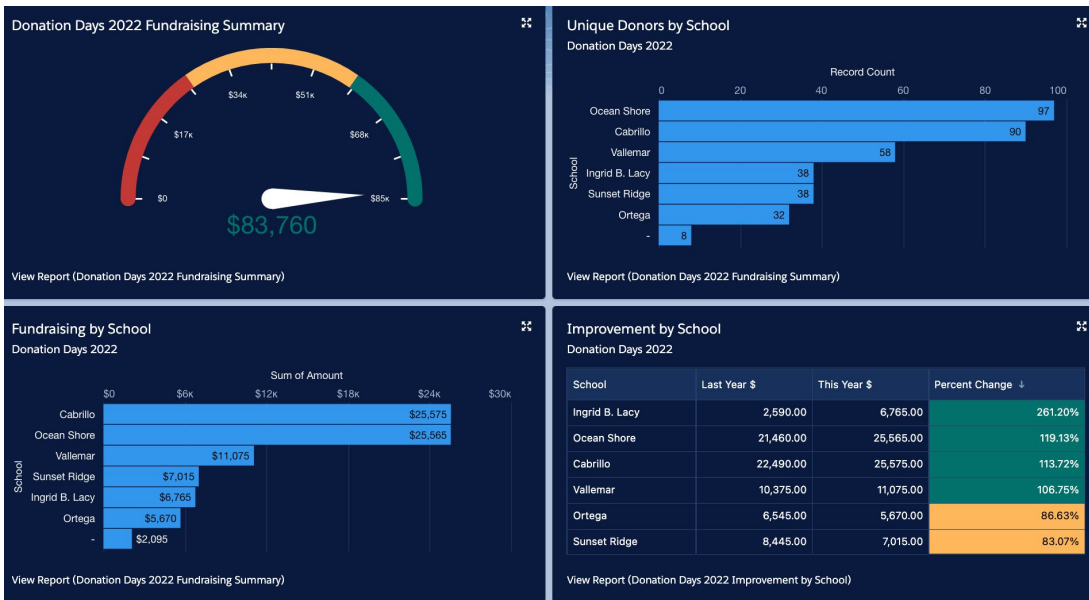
Donation Days 2022 Fundraising Summary

$0
$17K
$34K
$51K
$68K
$85K

$83,760

View Report (Donation Days 2022 Fundraising Summary)

Unique Donors by School
Donation Days 2022

Record Count
0 20 40 60 80 100

School

| School | Record Count |
|---|---|
| Ocean Shore | 97 |
| Cabrillo | 90 |
| Vallemar | 58 |
| Ingrid B. Lacy | 38 |
| Sunset Ridge | 38 |
| Ortega | 32 |
| - | 8 |

View Report (Donation Days 2022 Fundraising Summary)

Fundraising by School
Donation Days 2022

Sum of Amount
$0 $6K $12K $18K $24K $30K

School

| School | Sum of Amount |
|---|---|
| Cabrillo | $25,575 |
| Ocean Shore | $25,565 |
| Vallemar | $11,075 |
| Sunset Ridge | $7,015 |
| Ingrid B. Lacy | $6,765 |
| Ortega | $5,670 |
| - | $2,095 |

View Report (Donation Days 2022 Fundraising Summary)

Improvement by School
Donation Days 2022

| School | Last Year $ | This Year $ | Percent Change ↓ |
|---|---|---|---|
| Ingrid B. Lacy | 2,590.00 | 6,765.00 | 261.20% |
| Ocean Shore | 21,460.00 | 25,565.00 | 119.13% |
| Cabrillo | 22,490.00 | 25,575.00 | 113.72% |
| Vallemar | 10,375.00 | 11,075.00 | 106.75% |
| Ortega | 6,545.00 | 5,670.00 | 86.63% |
| Sunset Ridge | 8,445.00 | 7,015.00 | 83.07% |

View Report (Donation Days 2022 Improvement by School)